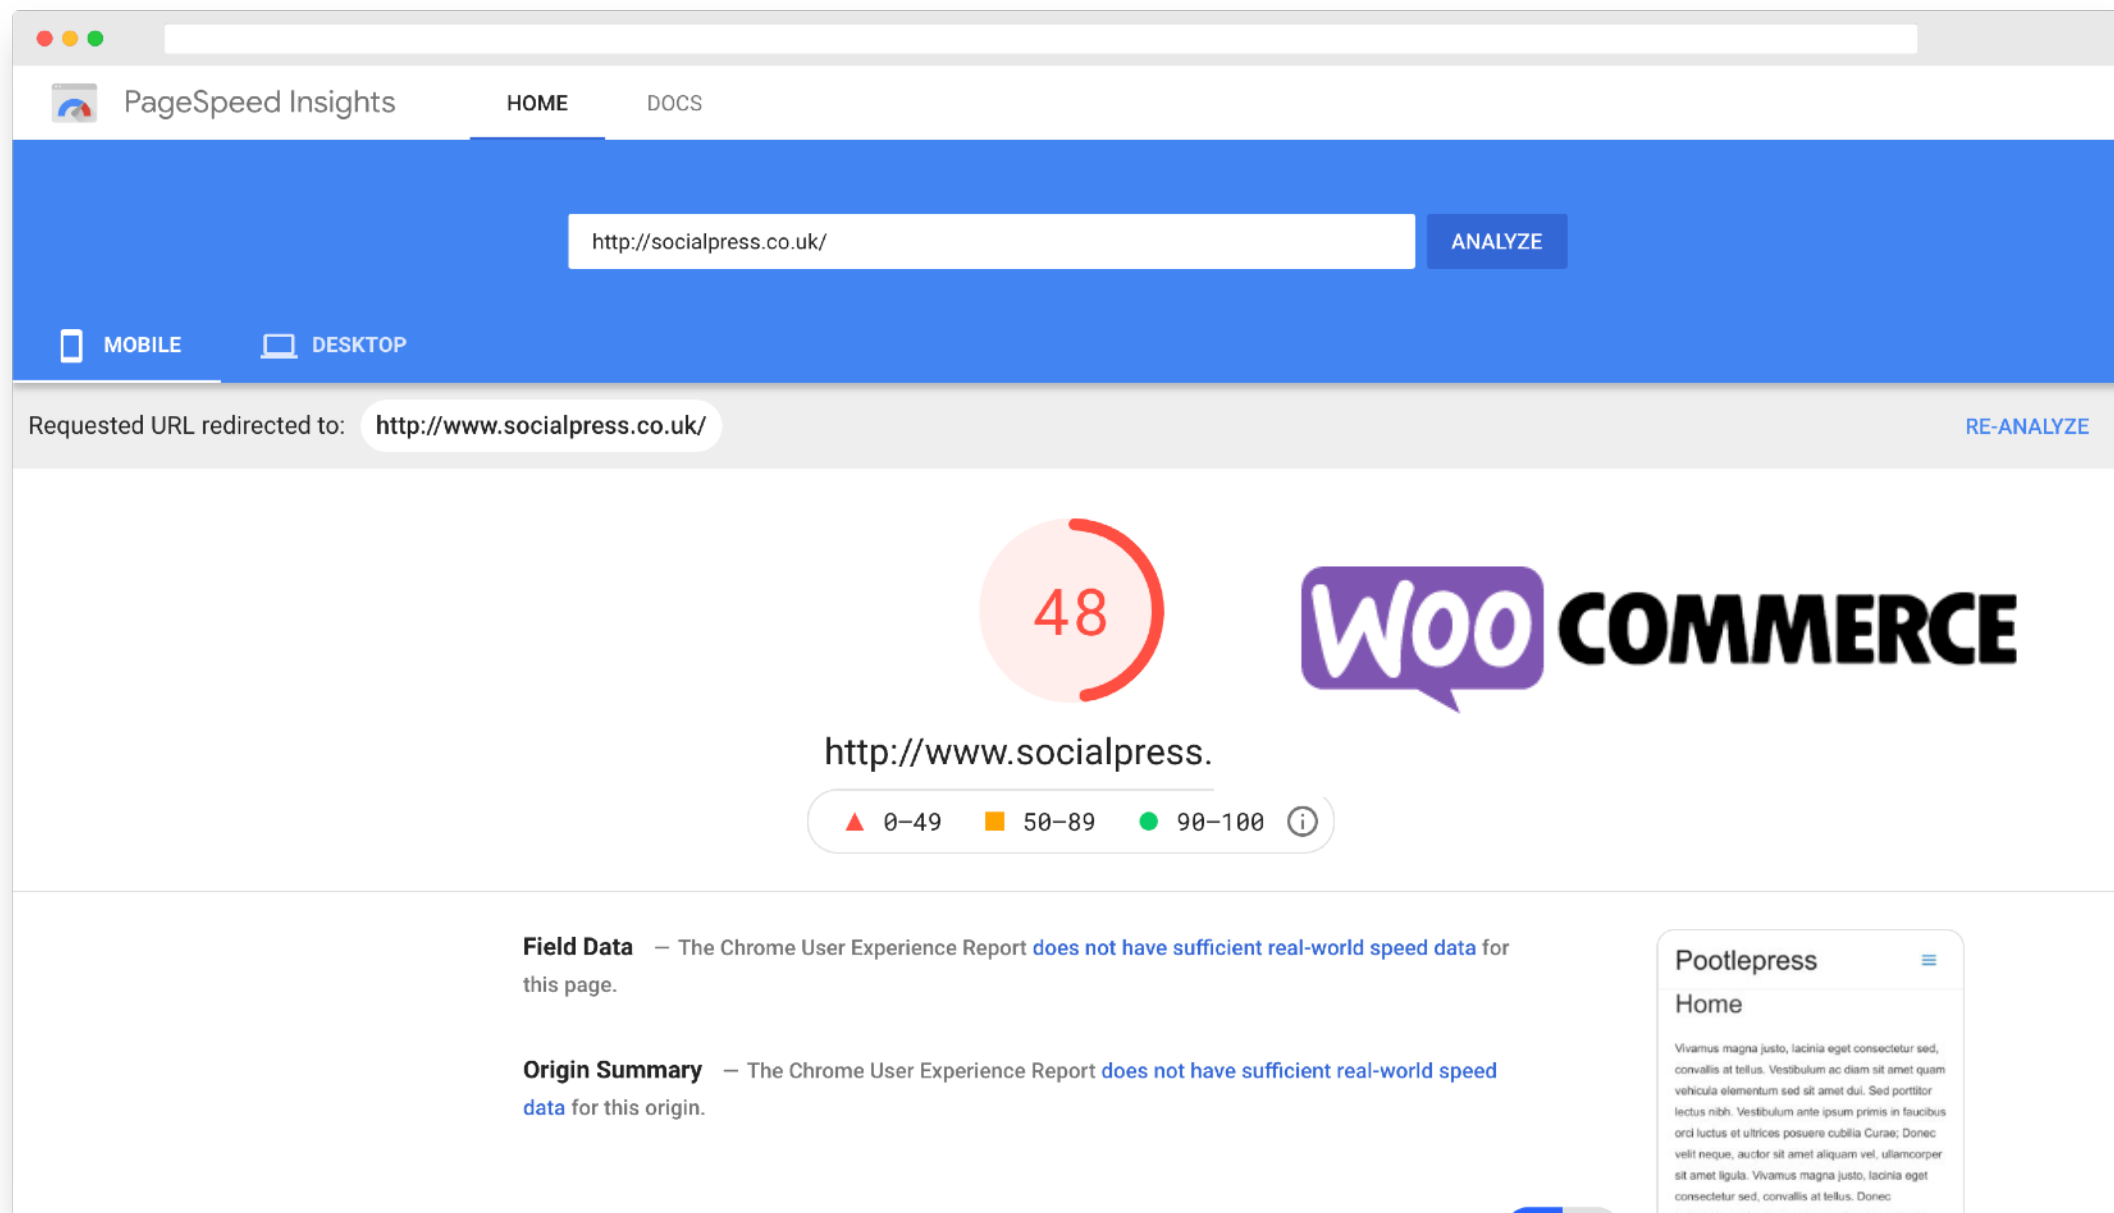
PageSpeed Insights HOME DOCS

http://socialpress.co.uk/ ANALYZE

MOBILE DESKTOP

Requested URL redirected to: http://www.socialpress.co.uk/ RE-ANALYZE

48

WOO COMMERCE

http://www.socialpress.

0–49 50–89 90–100

Field Data — The Chrome User Experience Report does not have sufficient real-world speed data for this page.

Origin Summary — The Chrome User Experience Report does not have sufficient real-world speed data for this origin.

Pootlepress

Home

Vivamus magna justo, lacinia eget consectetur sed, convallis at tellus. Vestibulum ac diam sit amet quam vehicula elementum sed sit amet dui. Sed porttitor lectus nibh. Vestibulum ante ipsum primis in faucibus orci luctus et ultrices posuere cubilia Curae; Donec velit neque, auctor sit amet aliquam vel, ullamcorper sit amet ligula. Vivamus magna justo, lacinia eget consectetur sed, convallis at tellus. Donec